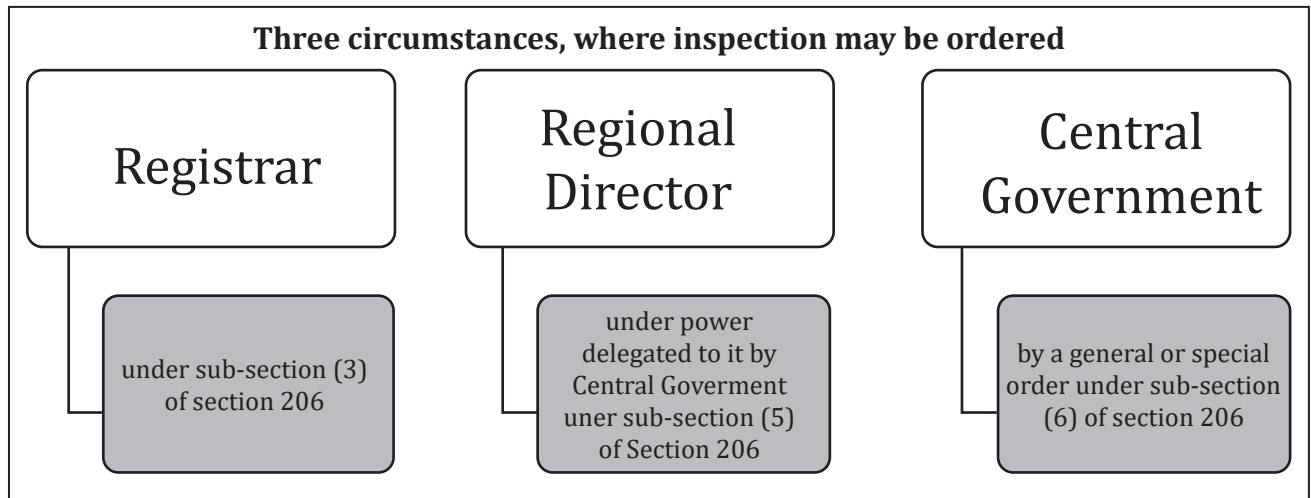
Three circumstances, where inspection may be ordered

Registrar

under sub-section (3) of section 206

Regional Director

under power delegated to it by Central Goverment uner sub-section (5) of Section 206

Central Government

by a general or special order under sub-section (6) of section 206